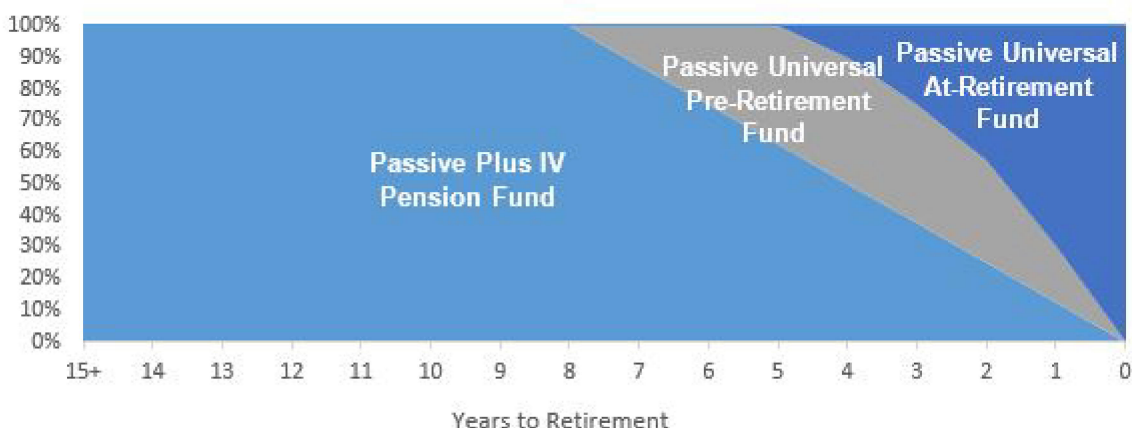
100%
90%
80%
70%
60%
50%
40%
30%
20%
10%
0%

Passive Plus IV Pension Fund

Passive Universal Pre-Retirement Fund

Passive Universal At-Retirement Fund

15+ 14 13 12 11 10 9 8 7 6 5 4 3 2 1 0

Years to Retirement